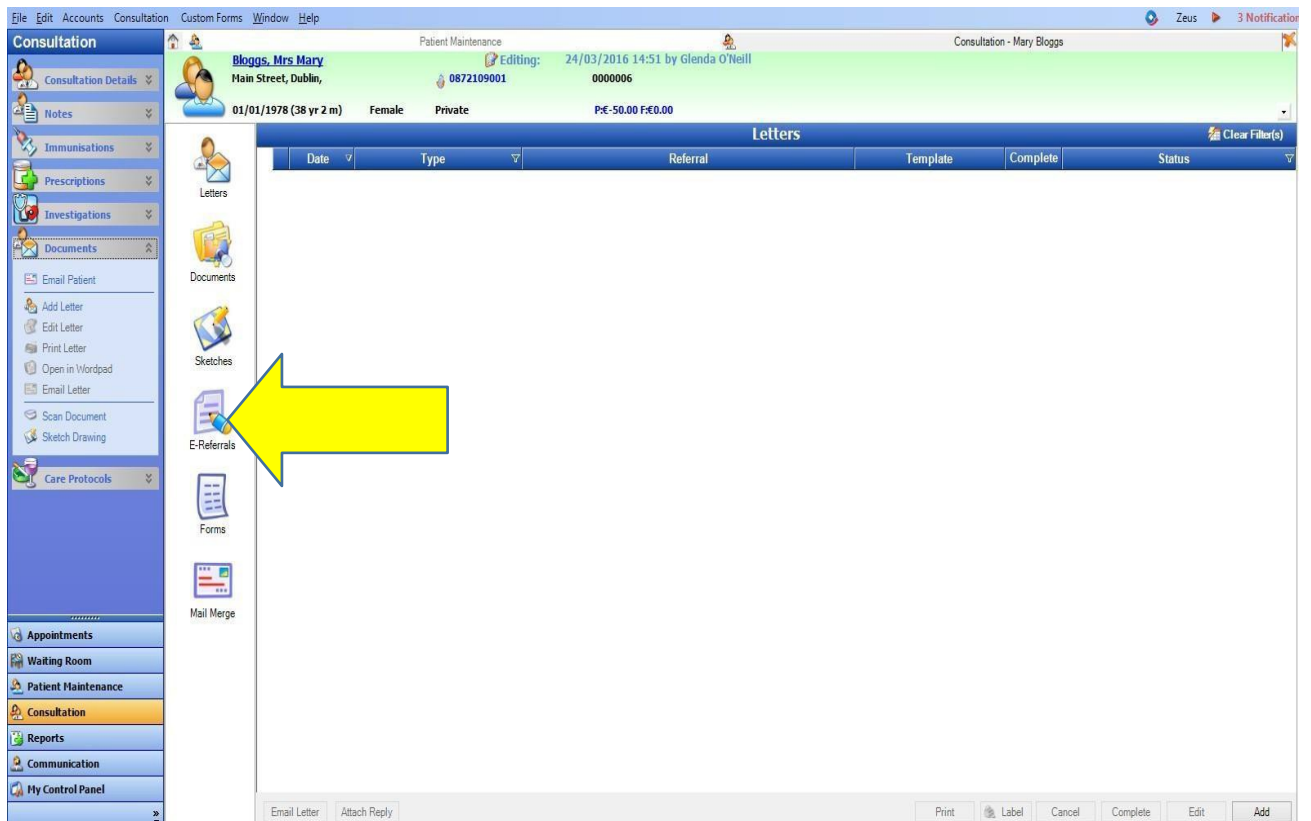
File Edit Accounts Consultation Custom Forms Window Help

Zeus 3 Notification

Consultation

Patient Maintenance

Consultation - Mary Bloggs

Bloggs, Mrs Mary
Main Street, Dublin,
01/01/1978 (38 yr 2 m) Female Private

Editing: 24/03/2016 14:51 by Glenda O'Neill
0872109001 0000006
P:€-50.00 F:€0.00

Consultation Details
Notes
Immunisations
Prescriptions
Investigations
Documents

Email Patient
Add Letter
Edit Letter
Print Letter
Open in Wordpad
Email Letter
Scan Document
Sketch Drawing

Care Protocols

Appointments
Waiting Room
Patient Maintenance
Consultation
Reports
Communication
My Control Panel

Letters
Documents
Sketches
E-Referrals
Forms
Mail Merge

Letters

Clear Filter(s)

| Date | Type | Referral | Template | Complete | Status |
|---|---|---|---|---|---|

Email Letter Attach Reply

Print Label Cancel Complete Edit Add